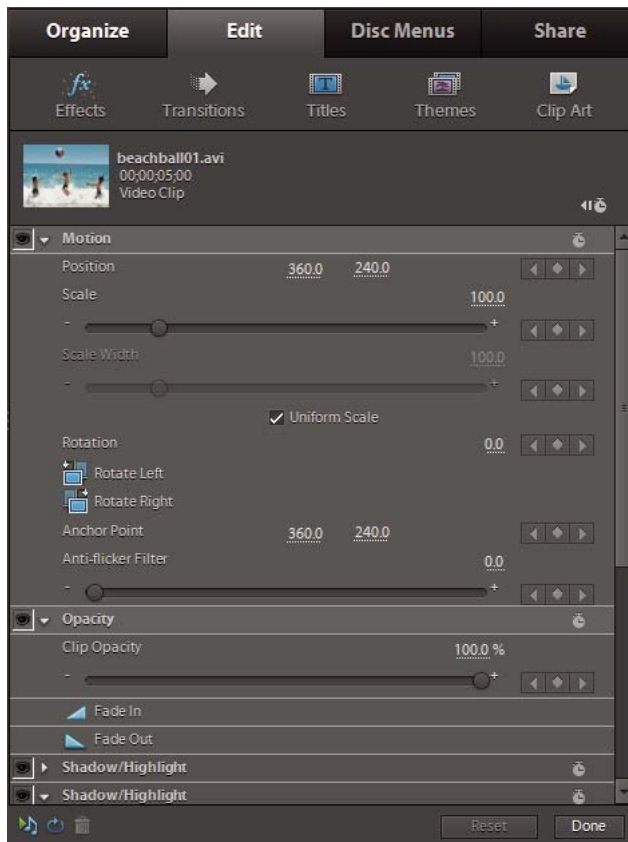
Organize Edit Disc Menus Share

fx Effects Transitions Titles Themes Clip Art

beachball01.avi
00;00;05;00
Video Clip

Motion
Position 360.0 240.0
Scale 100.0
- +
Scale Width 100.0
- +
Uniform Scale
Rotation 0.0
Rotate Left
Rotate Right
Anchor Point 360.0 240.0
Anti-flicker Filter 0.0
- +

Opacity
Clip Opacity 100.0 %
- +
Fade In
Fade Out

Shadow/Highlight
Shadow/Highlight

Reset Done